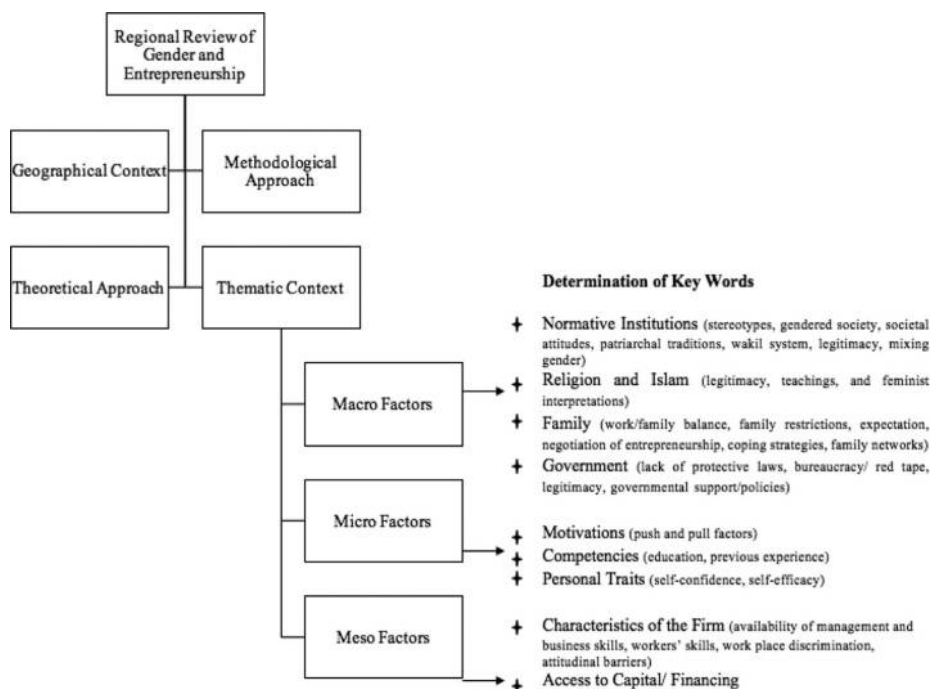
Regional Review of Gender and Entrepreneurship

Geographical Context

Methodological Approach

Theoretical Approach

Thematic Context

Macro Factors

Micro Factors

Meso Factors

Determination of Key Words

Normative Institutions (stereotypes, gendered society, societal attitudes, patriarchal traditions, wakil system, legitimacy, mixing gender)

Religion and Islam (legitimacy, teachings, and feminist interpretations)

Family (work/family balance, family restrictions, expectation, negotiation of entrepreneurship, coping strategies, family networks)

Government (lack of protective laws, bureaucracy/ red tape, legitimacy, governmental support/policies)

Motivations (push and pull factors)

Competencies (education, previous experience)

Personal Traits (self-confidence, self-efficacy)

Characteristics of the Firm (availability of management and business skills, workers' skills, work place discrimination, attitudinal barriers)

Access to Capital/ Financing